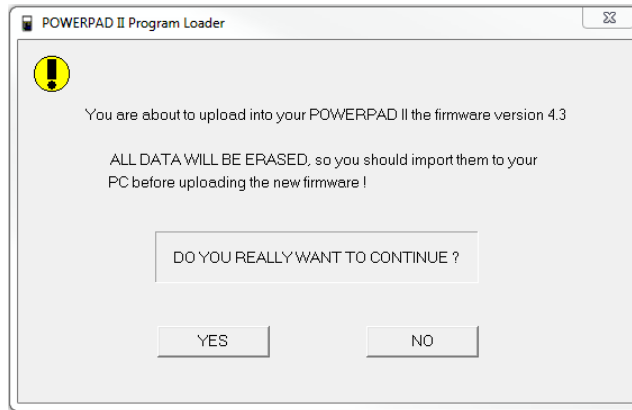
POWERPAD II Program Loader

You are about to upload into your POWERPAD II the firmware version 4.3

ALL DATA WILL BE ERASED, so you should import them to your PC before uploading the new firmware !

DO YOU REALLY WANT TO CONTINUE ?

YES

NO